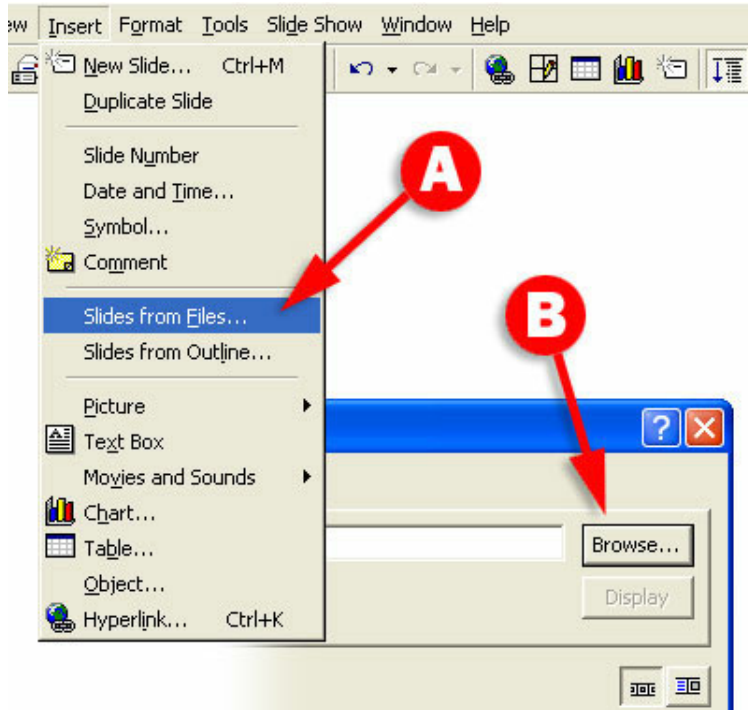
ew Insert Format Tools Slide Show Window Help

New Slide... Ctrl+M
Duplicate Slide
Slide Number
Date and Time...
Symbol...
Comment
Slides from Files...
Slides from Outline...
Picture
Text Box
Movies and Sounds
Chart...
Table...
Object...
Hyperlink... Ctrl+K

A

B

?

Browse...
Display